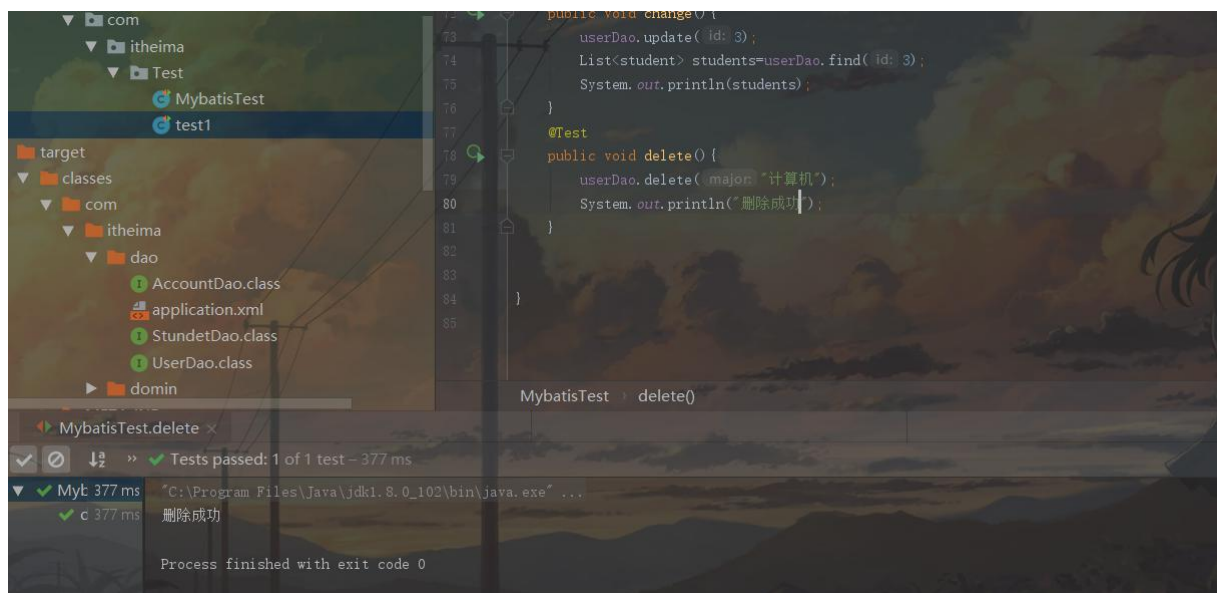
com
itheima
Test
MybatisTest
test1
target
classes
com
itheima
dao
AccountDao.class
application.xml
StundetDao.class
UserDao.class
domin

72 public void change(){
73 userDao.update( id: 3);
74 List<student> students=userDao.find( id: 3);
75 System.out.println(students);
76 }
77 @Test
78 public void delete(){
79 userDao.delete( major: "计算机");
80 System.out.println("删除成功");
81 }
82
83
84 }
85

MybatisTest › delete()

MybatisTest.delete ×

Tests passed: 1 of 1 test – 377 ms

Myb 377 ms
c 377 ms

"C:\Program Files\Java\jdk1.8.0_102\bin\java.exe" ...
删除成功

Process finished with exit code 0